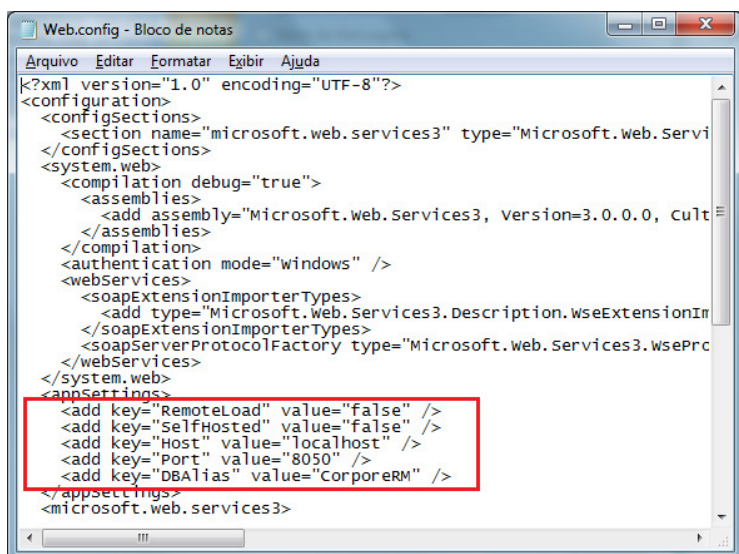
Web.config - Bloco de notas

Arquivo Editar Formatar Exibir Ajuda

<?xml version="1.0" encoding="UTF-8"?>
<configuration>
  <configSections>
    <section name="microsoft.web.services3" type="Microsoft.Web.Servi
  </configSections>
  <system.web>
    <compilation debug="true">
      <assemblies>
        <add assembly="Microsoft.Web.Services3, Version=3.0.0.0, Cult
      </assemblies>
    </compilation>
    <authentication mode="Windows" />
    <webServices>
      <soapExtensionImporterTypes>
        <add type="Microsoft.Web.Services3.Description.WseExtensionIm
      </soapExtensionImporterTypes>
      <soapServerProtocolFactory type="Microsoft.Web.Services3.WsePro
    </webServices>
  </system.web>
  <appSettings>
    <add key="RemoteLoad" value="false" />
    <add key="SelfHosted" value="false" />
    <add key="Host" value="localhost" />
    <add key="Port" value="8050" />
    <add key="DBAlias" value="CorporeRM" />
  </appSettings>
  <microsoft.web.services3>

III